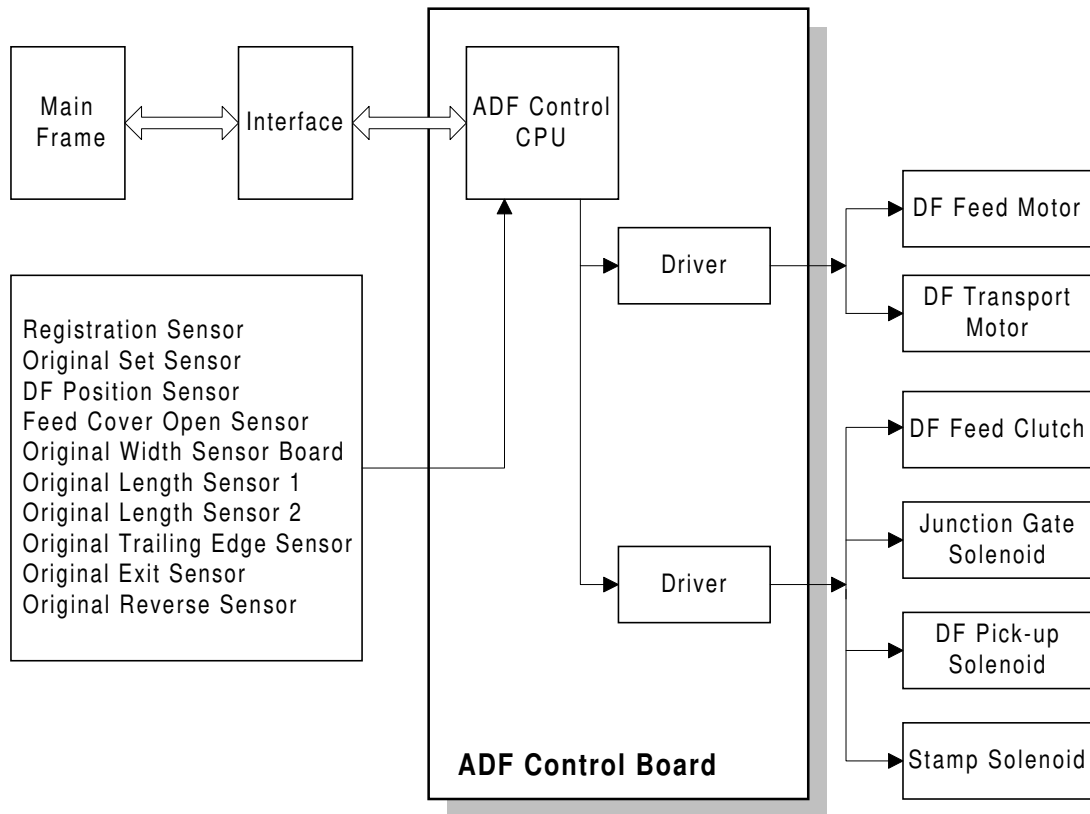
Main Frame

Interface

ADF Control CPU

Driver

Driver

DF Feed Motor

DF Transport Motor

DF Feed Clutch

Junction Gate Solenoid

DF Pick-up Solenoid

Stamp Solenoid

Registration Sensor
Original Set Sensor
DF Position Sensor
Feed Cover Open Sensor
Original Width Sensor Board
Original Length Sensor 1
Original Length Sensor 2
Original Trailing Edge Sensor
Original Exit Sensor
Original Reverse Sensor

ADF Control Board